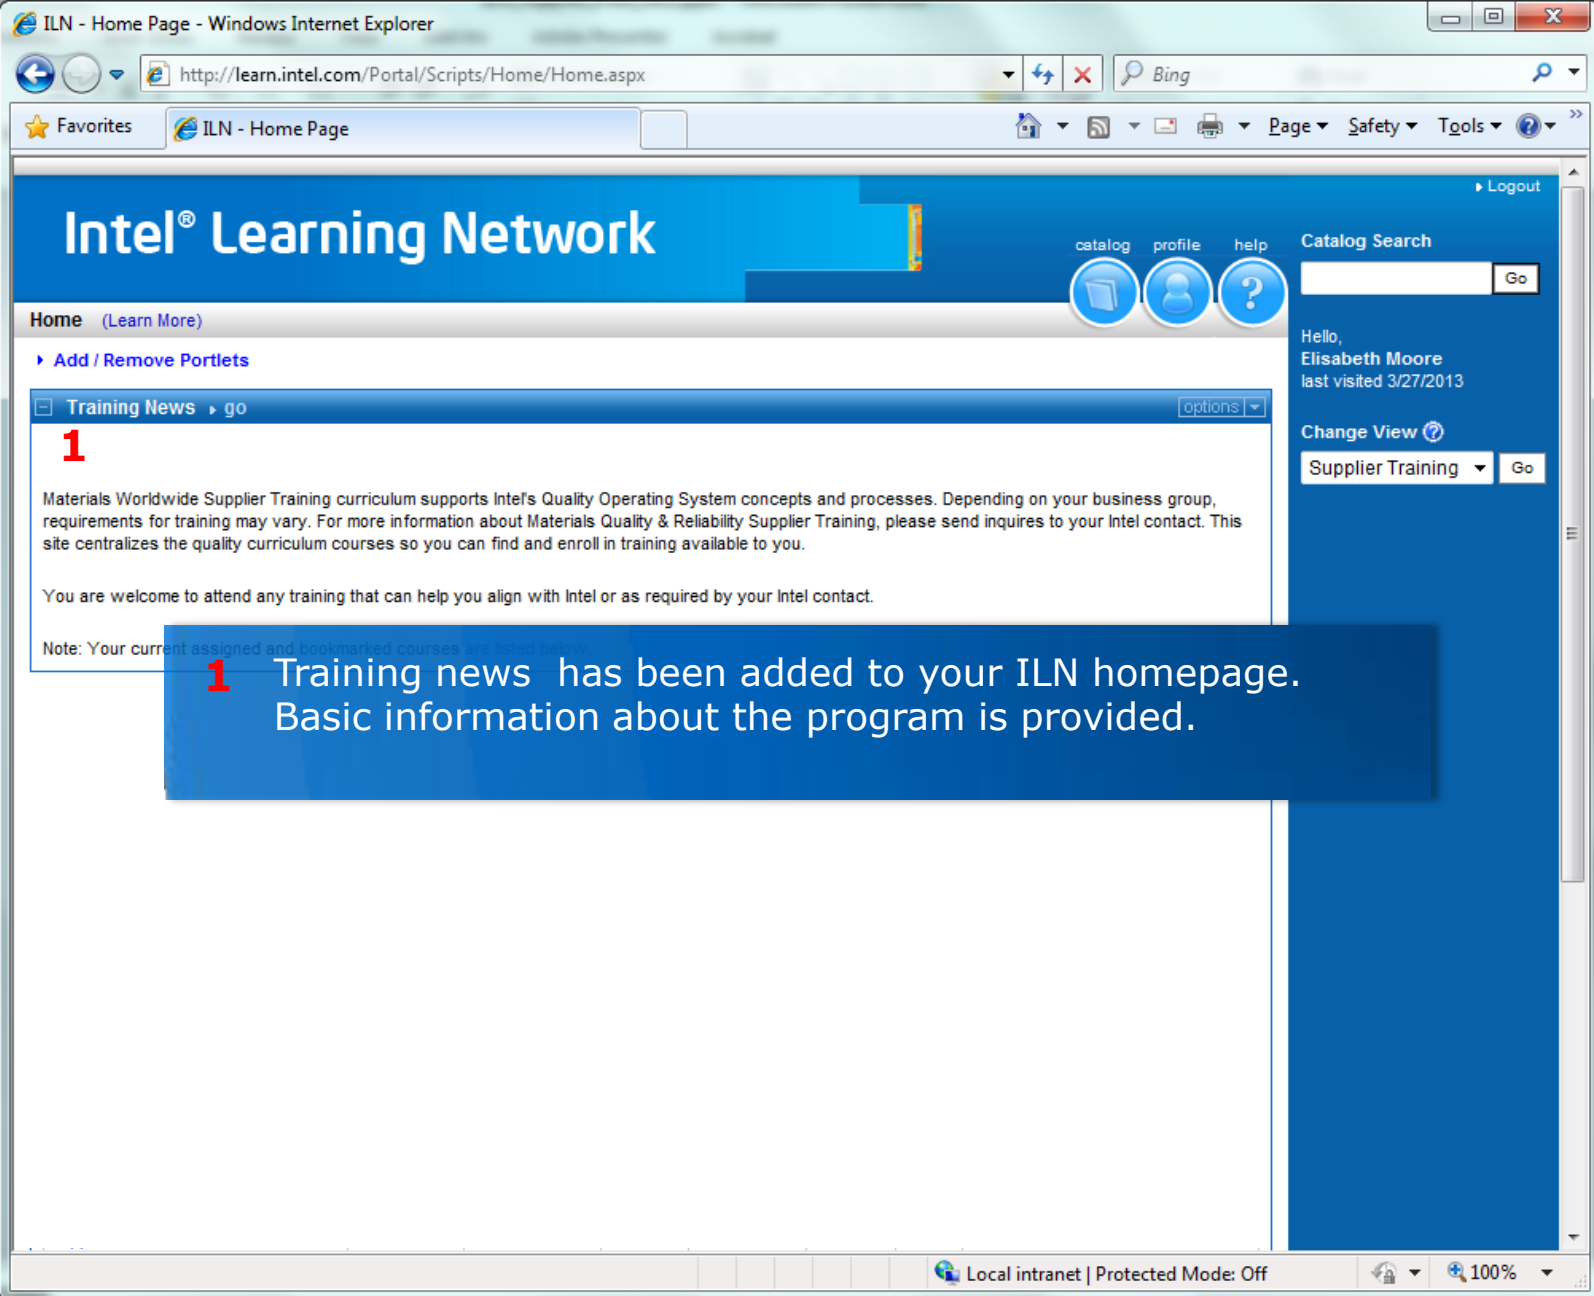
ILN - Home Page - Windows Internet Explorer

http://learn.intel.com/Portal/Scripts/Home/Home.aspx

Bing

Favorites

ILN - Home Page

Page ▾ Safety ▾ Tools ▾

Logout

Intel® Learning Network

catalog profile help

Catalog Search

Go

Home (Learn More)

Add / Remove Portlets

Training News go

options

1

Materials Worldwide Supplier Training curriculum supports Intel's Quality Operating System concepts and processes. Depending on your business group, requirements for training may vary. For more information about Materials Quality & Reliability Supplier Training, please send inquires to your Intel contact. This site centralizes the quality curriculum courses so you can find and enroll in training available to you.

You are welcome to attend any training that can help you align with Intel or as required by your Intel contact.

Note: Your curr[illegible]

Hello,
Elisabeth Moore
last visited 3/27/2013

Change View

Supplier Training

Go

1 Training news has been added to your ILN homepage. Basic information about the program is provided.

Local intranet | Protected Mode: Off

100%